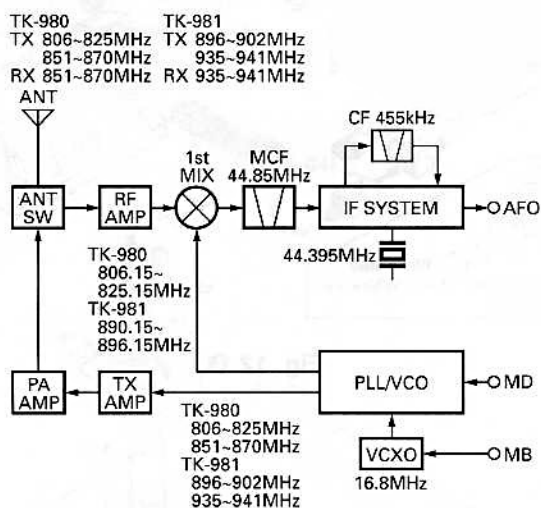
TK-980
TX 806~825MHz
851~870MHz
RX 851~870MHz

TK-981
TX 896~902MHz
935~941MHz
RX 935~941MHz

ANT

ANT SW

RF AMP

1st MIX

MCF 44.85MHz

CF 455kHz

IF SYSTEM

AFO

44.395MHz

TK-980
806.15~
825.15MHz
TK-981
890.15~
896.15MHz

PLL/VCO

MD

PA AMP

TX AMP

TK-980
806~825MHz
851~870MHz
TK-981
896~902MHz
935~941MHz

VCXO

16.8MHz

MB